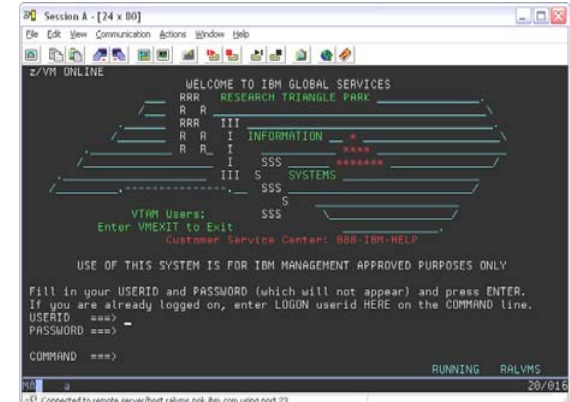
Session A - [24 x 80]

File Edit View Communication Actions Window Help

z/VM ONLINE

WELCOME TO IBM GLOBAL SERVICES

RRR RESEARCH TRIANGLE PARK

R R

RRR III

R R I INFORMATION \*

R R I \*\*\*\*

I SSS \*\*\*\*\*\*\*

III S SYSTEMS

SSS

S

VTAM Users: SSS

Enter VMEXIT to Exit

Customer Service Center: 888-IBM-HELP

USE OF THIS SYSTEM IS FOR IBM MANAGEMENT APPROVED PURPOSES ONLY

Fill in your USERID and PASSWORD (which will not appear) and press ENTER.
If you are already logged on, enter LOGON userid HERE on the COMMAND line.
USERID ===> \_
PASSWORD ===>

COMMAND ===>

RUNNING RALVMS

MA a 20/016

Connected to remote server/host ralvms.pok.ibm.com using port 23